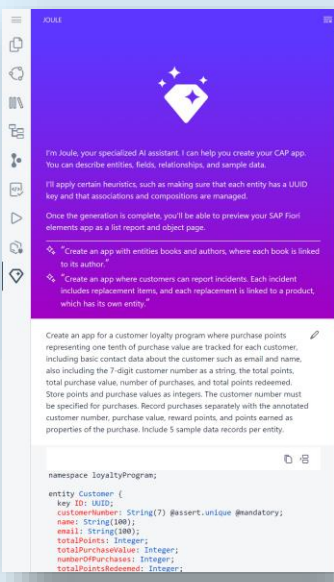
JOULE

I'm Joule, your specialized AI assistant. I can help you create your CAP app. You can describe entities, fields, relationships, and sample data.

I'll apply certain heuristics, such as making sure that each entity has a UUID key and that associations and compositions are managed.

Once the generation is complete, you'll be able to preview your SAP Fiori elements app as a list report and object page.

"Create an app with entities books and authors, where each book is linked to its author."

"Create an app where customers can report incidents. Each incident includes replacement items, and each replacement is linked to a product, which has its own entity."

Create an app for a customer loyalty program where purchase points representing one tenth of purchase value are tracked for each customer, including basic contact data about the customer such as email and name, also including the 7-digit customer number as a string, the total points, total purchase value, number of purchases, and total points redeemed. Store points and purchase values as integers. The customer number must be specified for purchases. Record purchases separately with the annotated customer number, purchase value, reward points, and points earned as properties of the purchase. Include 5 sample data records per entity.

namespace loyaltyProgram;

entity Customer {
  key ID: UUID;
  customerNumber: String(7) @assert.unique @mandatory;
  name: String(100);
  email: String(100);
  totalPoints: Integer;
  totalPurchaseValue: Integer;
  numberOfPurchases: Integer;
  totalPointsRedeemed: Integer;